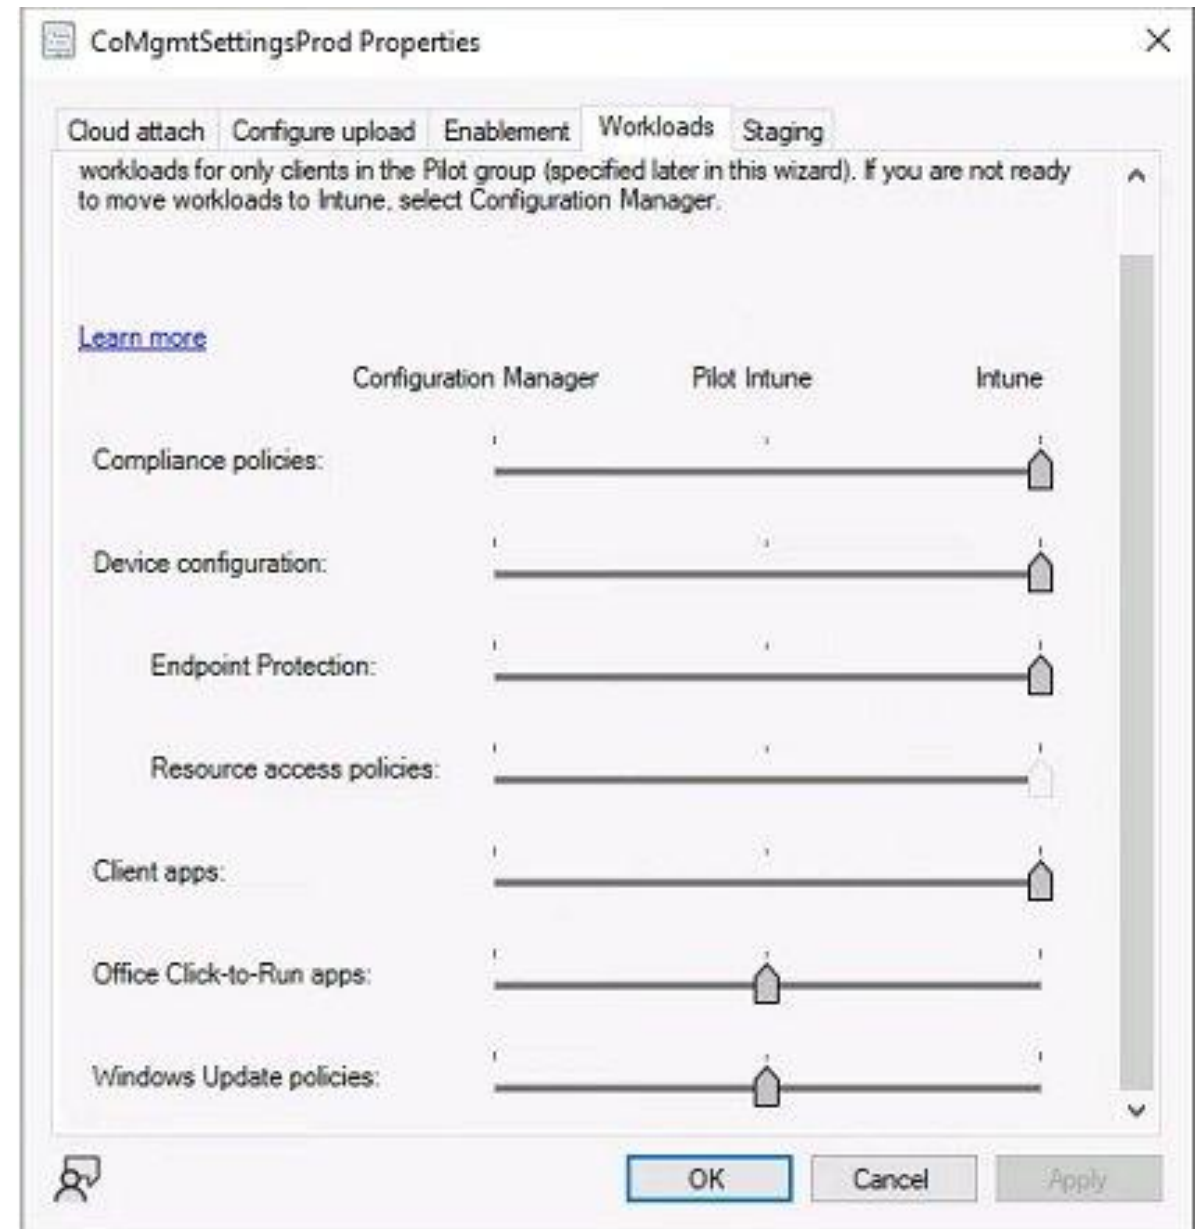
CoMgmtSettingsProd Properties

Cloud attach | Configure upload | Enablement | Workloads | Staging

workloads for only clients in the Pilot group (specified later in this wizard). If you are not ready to move workloads to Intune, select Configuration Manager.

Learn more

Configuration Manager Pilot Intune Intune

Compliance policies:

Device configuration:

Endpoint Protection:

Resource access policies:

Client apps:

Office Click-to-Run apps:

Windows Update policies:

OK Cancel Apply